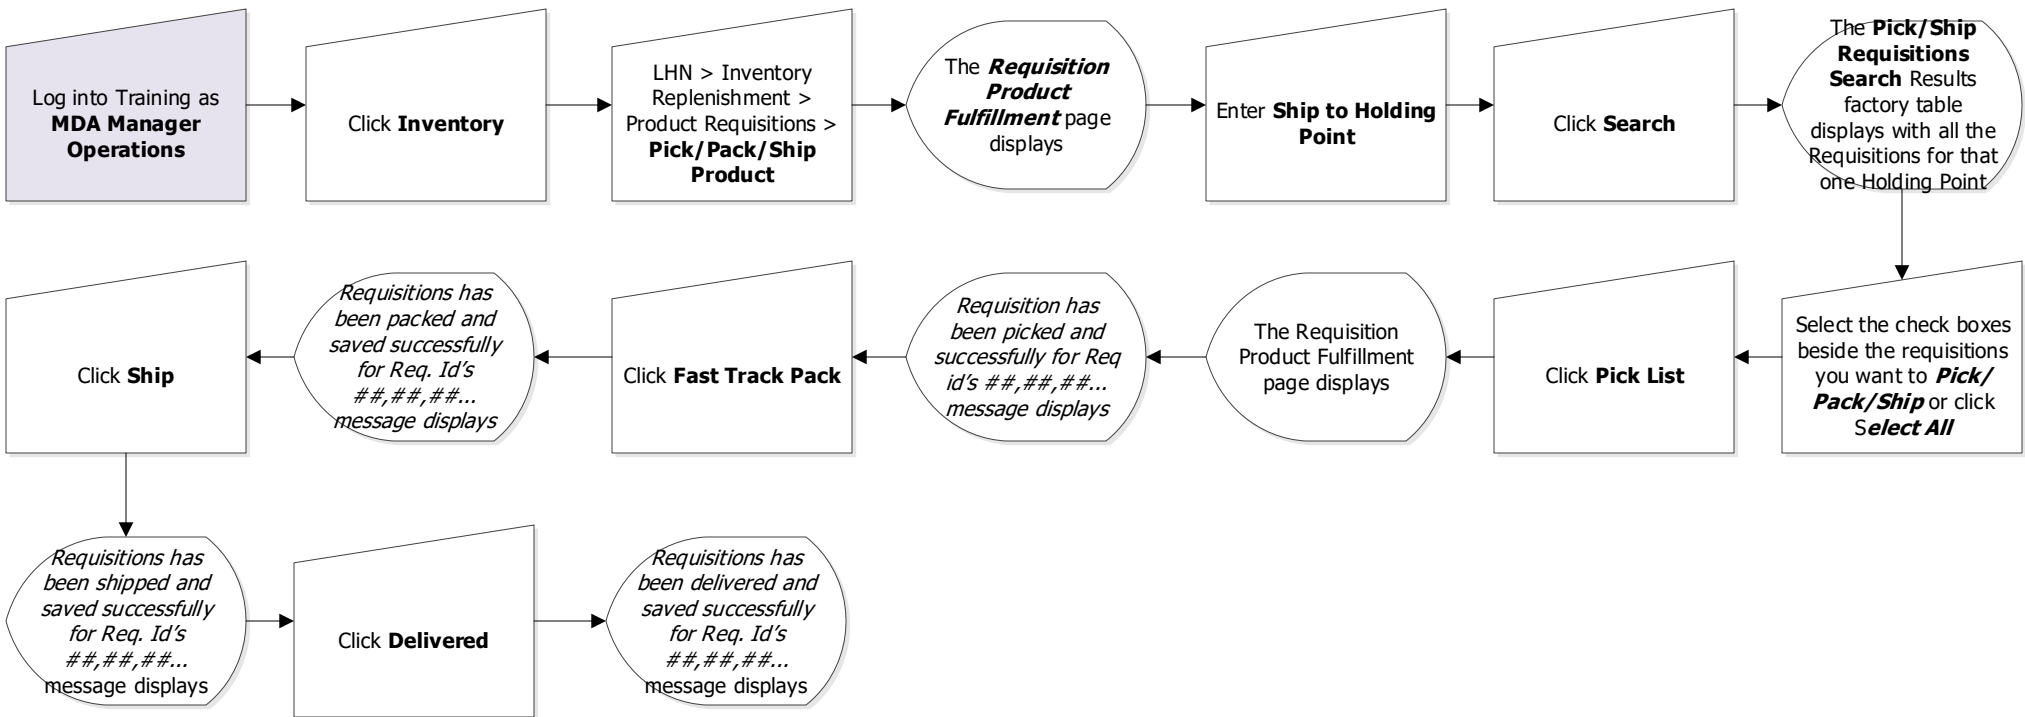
Log into Training as **MDA Manager Operations**

Click **Inventory**

LHN > Inventory Replenishment > Product Requisitions > **Pick/Pack/Ship Product**

The ***Requisition Product Fulfillment*** page displays

Enter **Ship to Holding Point**

Click **Search**

The **Pick/Ship Requisitions Search** Results factory table displays with all the Requisitions for that one Holding Point

Select the check boxes beside the requisitions you want to ***Pick/ Pack/Ship*** or click S***elect All***

Click **Pick List**

The Requisition Product Fulfillment page displays

*Requisition has been picked and successfully for Req id's ##,##,##... message displays*

Click **Fast Track Pack**

*Requisitions has been packed and saved successfully for Req. Id's ##,##,##... message displays*

Click **Ship**

*Requisitions has been shipped and saved successfully for Req. Id's ##,##,##...* message displays

Click **Delivered**

*Requisitions has been delivered and saved successfully for Req. Id's ##,##,##...* message displays